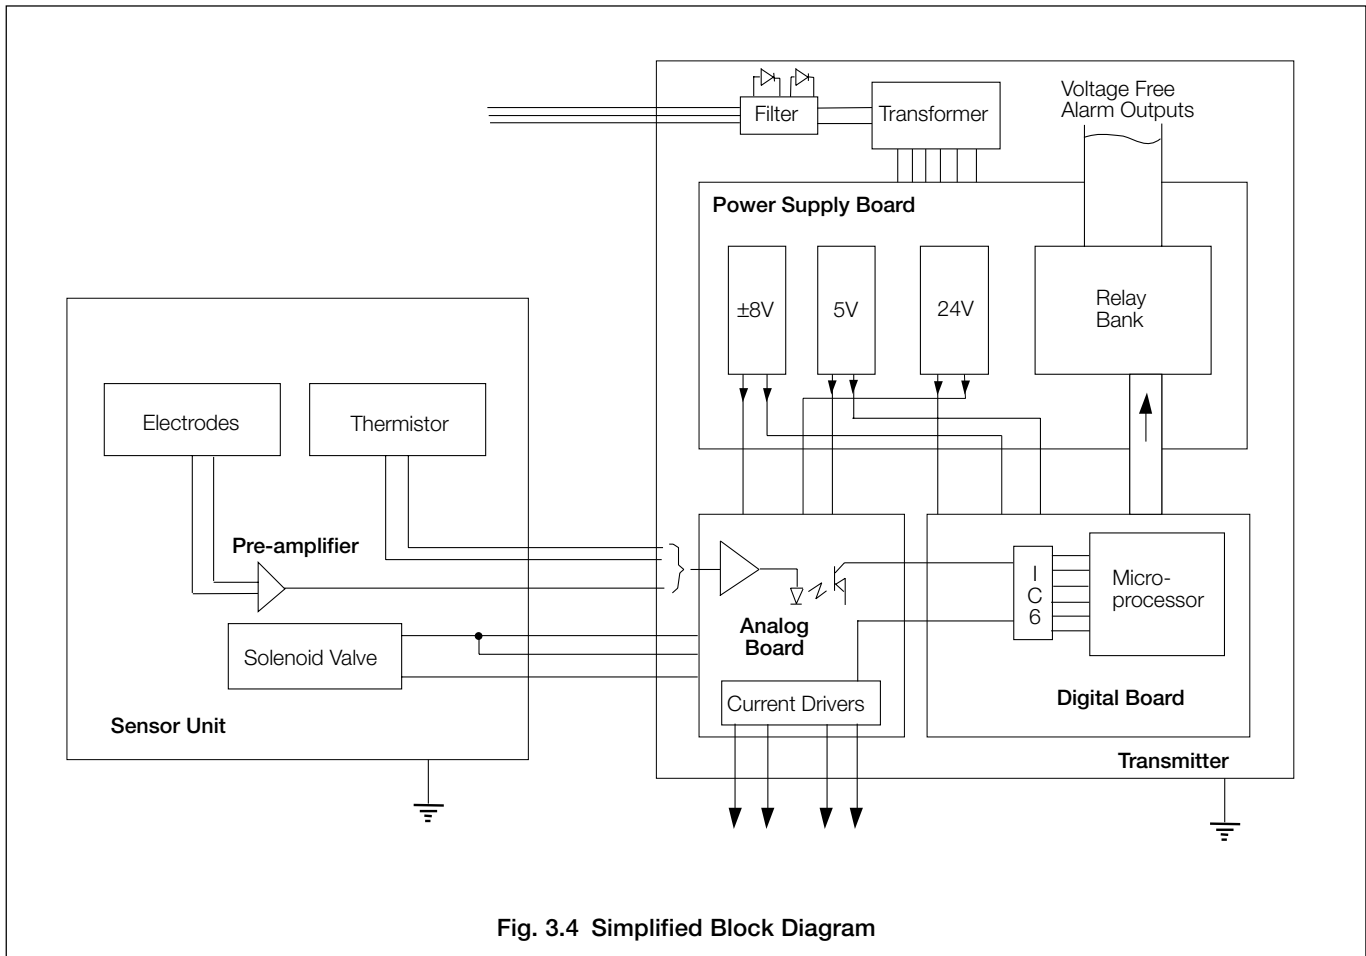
Filter
Transformer
Voltage Free Alarm Outputs
Power Supply Board
±8V
5V
24V
Relay Bank
Electrodes
Thermistor
Pre-amplifier
Solenoid Valve
Sensor Unit
Analog Board
Current Drivers
I C 6
Micro-processor
Digital Board
Transmitter

Fig. 3.4 Simplified Block Diagram